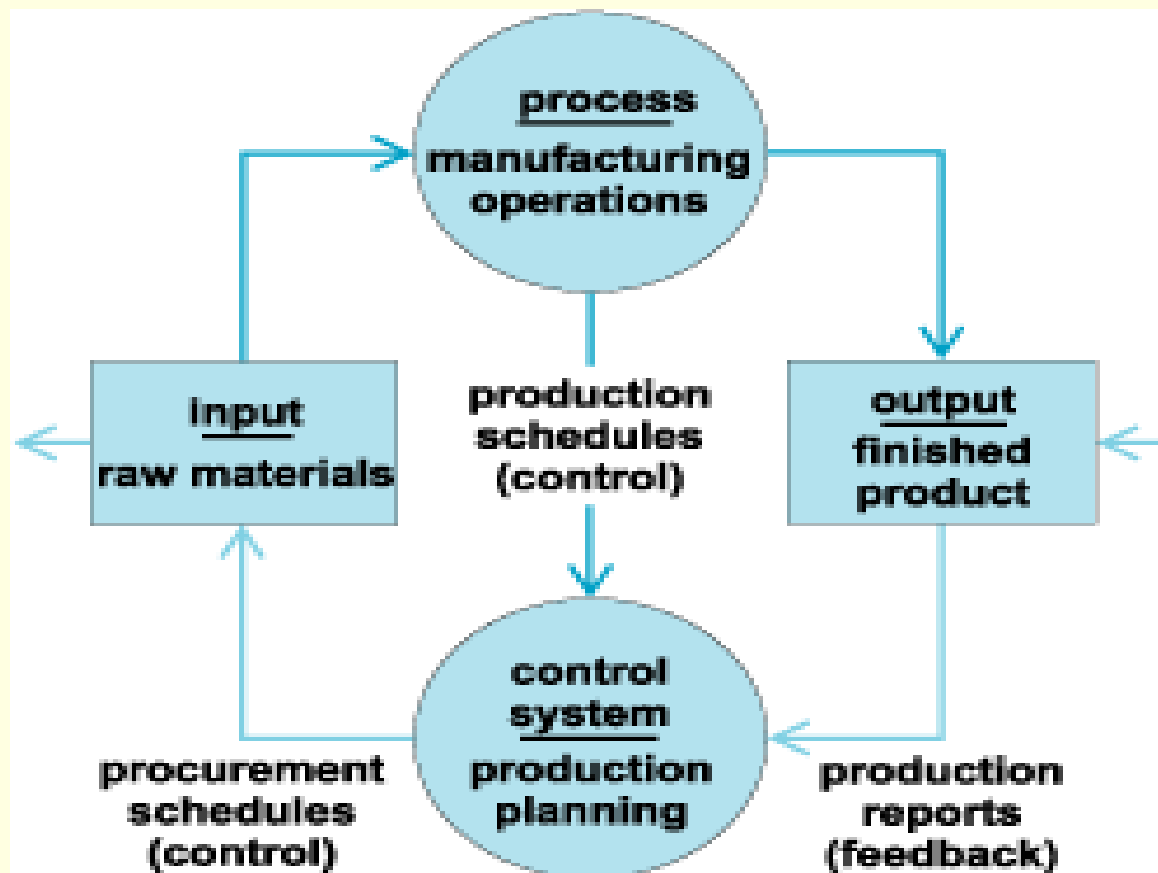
process
manufacturing operations

input
raw materials

production schedules (control)

output
finished product

control system
production planning

procurement schedules (control)

production reports (feedback)